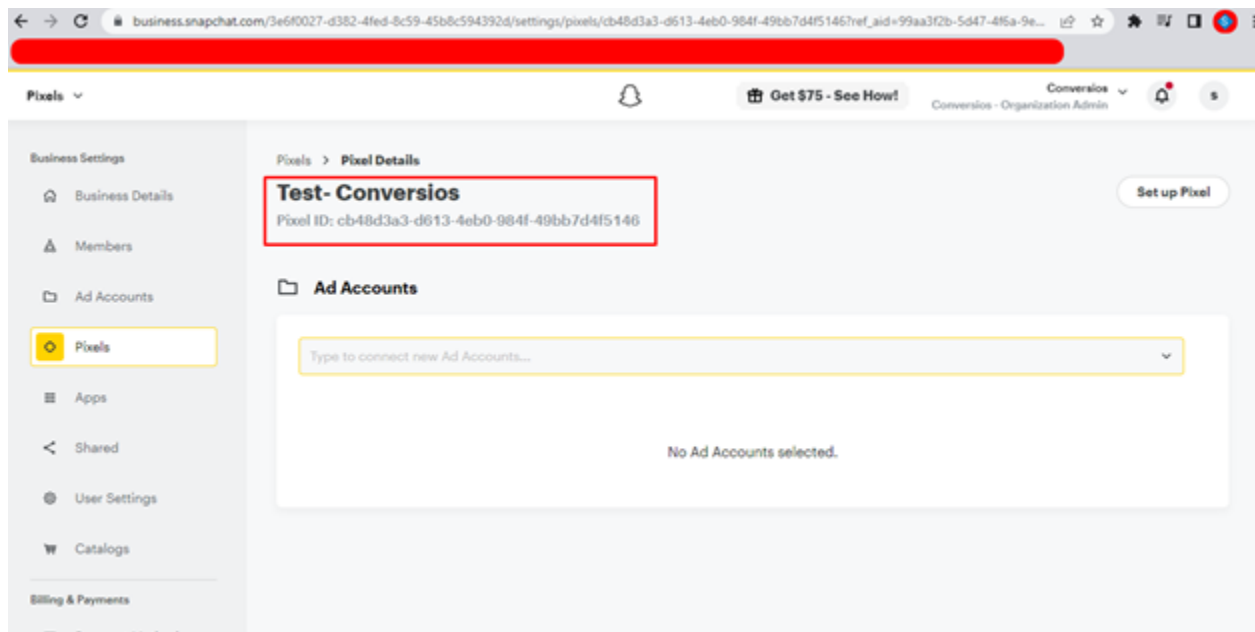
business.snapchat.com/3e6f0027-d382-4fed-8c59-45b8c594392d/settings/pixels/cb48d3a3-d613-4eb0-984f-49bb7d4f5146?ref_aid=99aa3f2b-5d47-4f6a-9e...

Pixels

Get $75 - See How!

Conversios
Conversios - Organization Admin

s

Business Settings

Business Details

Members

Ad Accounts

Pixels

Apps

Shared

User Settings

Catalogs

Billing & Payments

Pixels > Pixel Details

Test- Conversios

Pixel ID: cb48d3a3-d613-4eb0-984f-49bb7d4f5146

Set up Pixel

Ad Accounts

Type to connect new Ad Accounts...

No Ad Accounts selected.